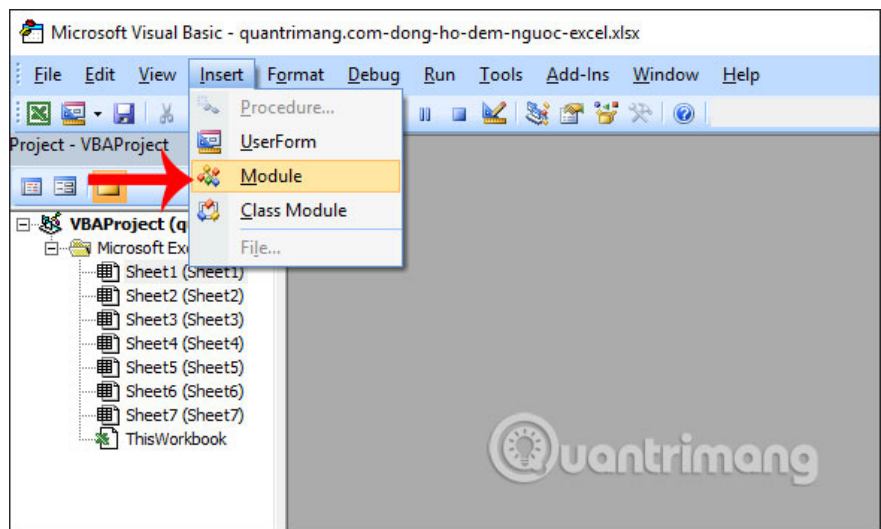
Microsoft Visual Basic - quantrimang.com-dong-ho-dem-nguoc-excel.xlsx

File Edit View Insert Format Debug Run Tools Add-Ins Window Help

Project - VBAProject

Procedure...
UserForm
Module
Class Module
File...

VBAProject (q
Microsoft Exc
Sheet1 (Sheet1)
Sheet2 (Sheet2)
Sheet3 (Sheet3)
Sheet4 (Sheet4)
Sheet5 (Sheet5)
Sheet6 (Sheet6)
Sheet7 (Sheet7)
ThisWorkbook

Quantrimang